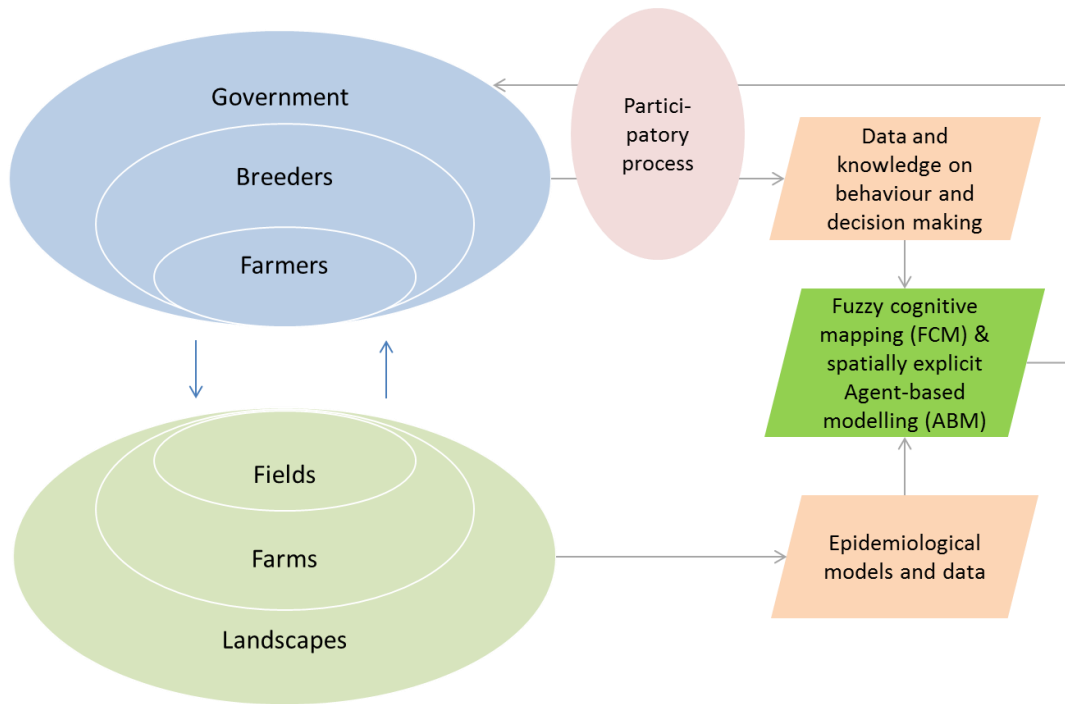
Government

Breeders

Farmers

Participatory process

Data and knowledge on behaviour and decision making

Fuzzy cognitive mapping (FCM) & spatially explicit Agent-based modelling (ABM)

Fields

Farms

Landscapes

Epidemiological models and data